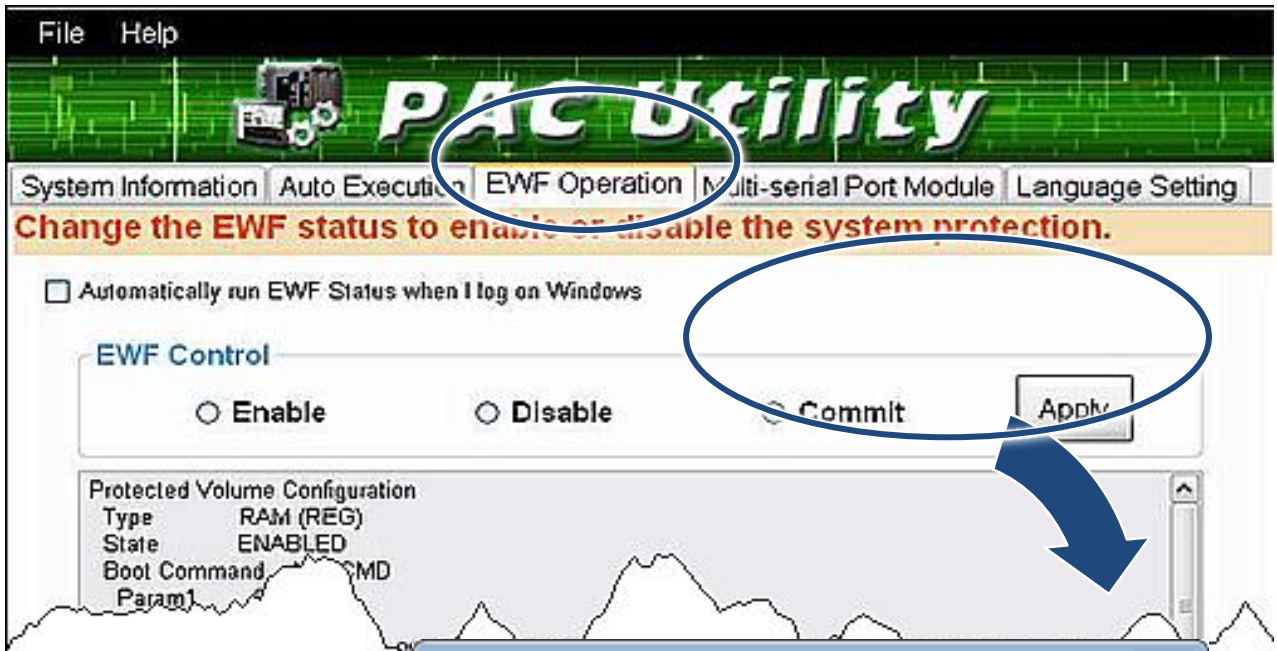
File Help

PAC Utility

System Information | Auto Execution | EWF Operation | Multi-serial Port Module | Language Setting

Change the EWF status to enable or disable the system protection.

Automatically run EWF Status when I log on Windows

EWF Control

Enable Disable Commit Apply

Protected Volume Configuration
Type RAM (REG)
State ENABLED
Boot Command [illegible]CMD
Param1